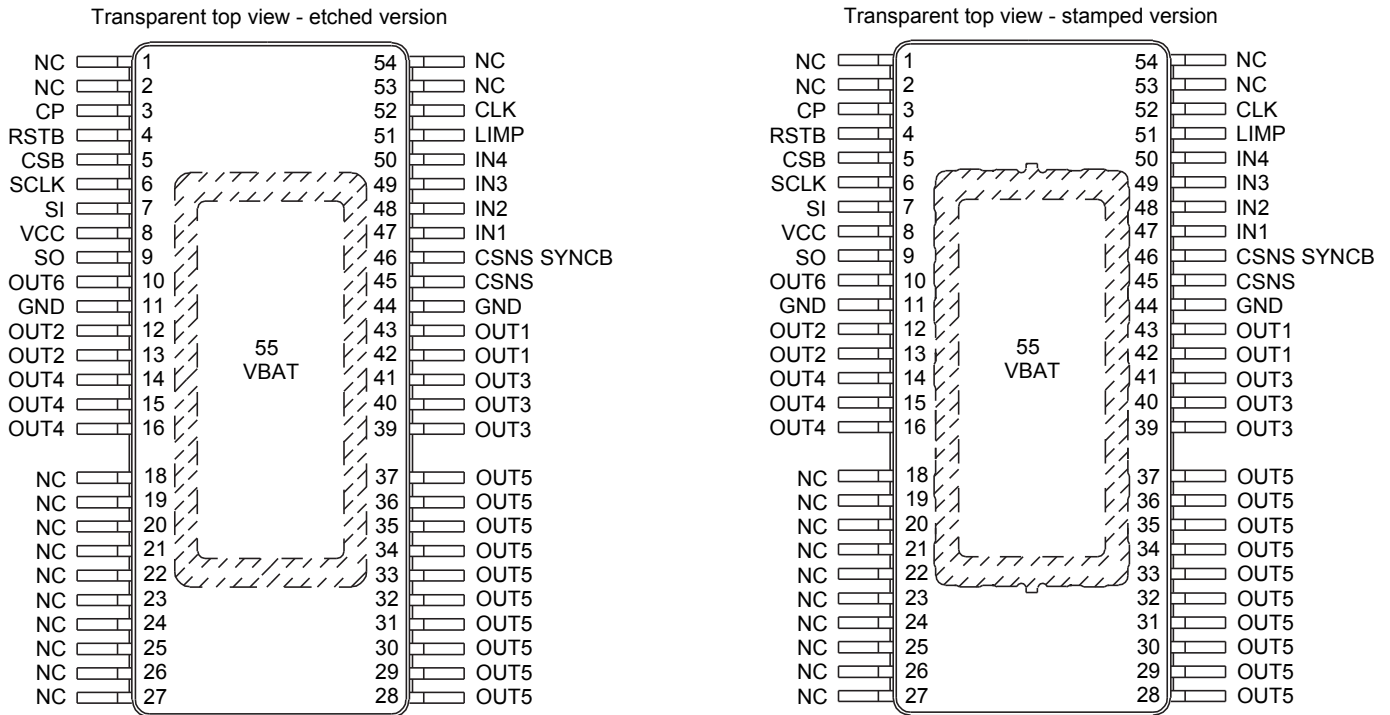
Transparent top view - etched version

NC 1
NC 2
CP 3
RSTB 4
CSB 5
SCLK 6
SI 7
VCC 8
SO 9
OUT6 10
GND 11
OUT2 12
OUT2 13
OUT4 14
OUT4 15
OUT4 16
NC 18
NC 19
NC 20
NC 21
NC 22
NC 23
NC 24
NC 25
NC 26
NC 27

54 NC
53 NC
52 CLK
51 LIMP
50 IN4
49 IN3
48 IN2
47 IN1
46 CSNS SYNCB
45 CSNS
44 GND
43 OUT1
42 OUT1
41 OUT3
40 OUT3
39 OUT3
37 OUT5
36 OUT5
35 OUT5
34 OUT5
33 OUT5
32 OUT5
31 OUT5
30 OUT5
29 OUT5
28 OUT5

55
VBAT

Transparent top view - stamped version

NC 1
NC 2
CP 3
RSTB 4
CSB 5
SCLK 6
SI 7
VCC 8
SO 9
OUT6 10
GND 11
OUT2 12
OUT2 13
OUT4 14
OUT4 15
OUT4 16
NC 18
NC 19
NC 20
NC 21
NC 22
NC 23
NC 24
NC 25
NC 26
NC 27

54 NC
53 NC
52 CLK
51 LIMP
50 IN4
49 IN3
48 IN2
47 IN1
46 CSNS SYNCB
45 CSNS
44 GND
43 OUT1
42 OUT1
41 OUT3
40 OUT3
39 OUT3
37 OUT5
36 OUT5
35 OUT5
34 OUT5
33 OUT5
32 OUT5
31 OUT5
30 OUT5
29 OUT5
28 OUT5

55
VBAT